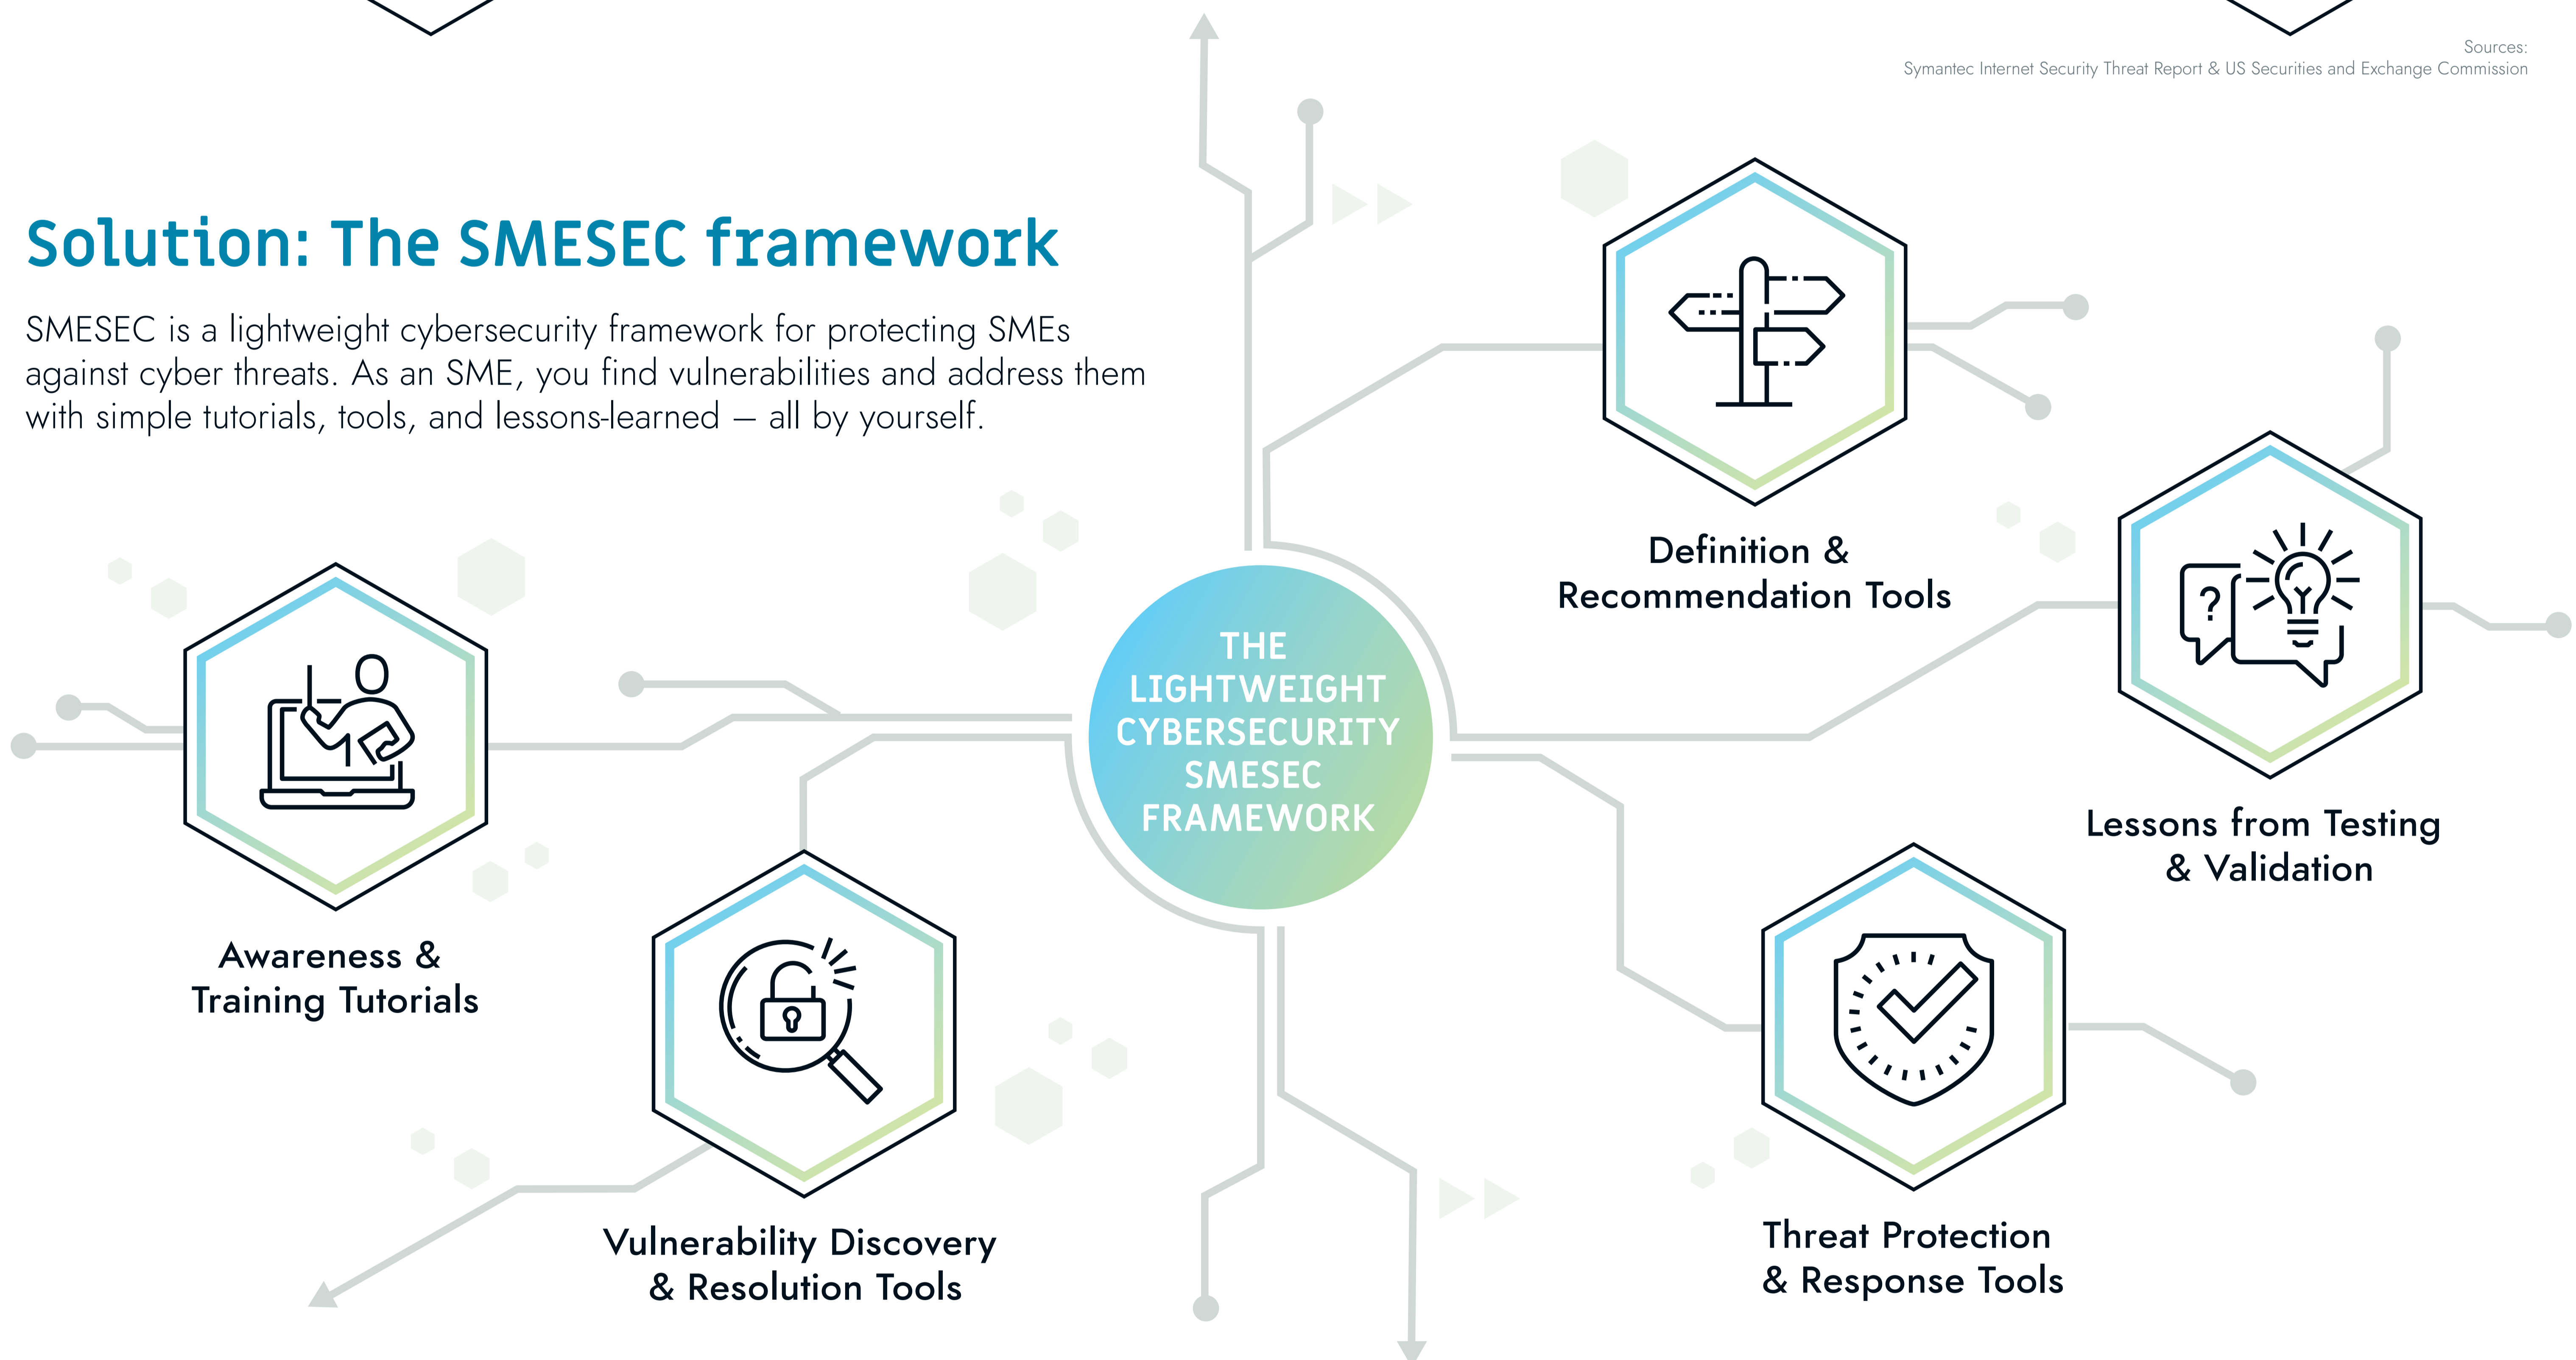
Sources:
Symantec Internet Security Threat Report & US Securities and Exchange Commission

Solution: The SMESEC framework

SMESEC is a lightweight cybersecurity framework for protecting SMEs against cyber threats. As an SME, you find vulnerabilities and address them with simple tutorials, tools, and lessons-learned – all by yourself.

Definition & Recommendation Tools

Lessons from Testing & Validation

THE LIGHTWEIGHT CYBERSECURITY SMESEC FRAMEWORK

?

Awareness & Training Tutorials

Vulnerability Discovery & Resolution Tools

Threat Protection & Response Tools